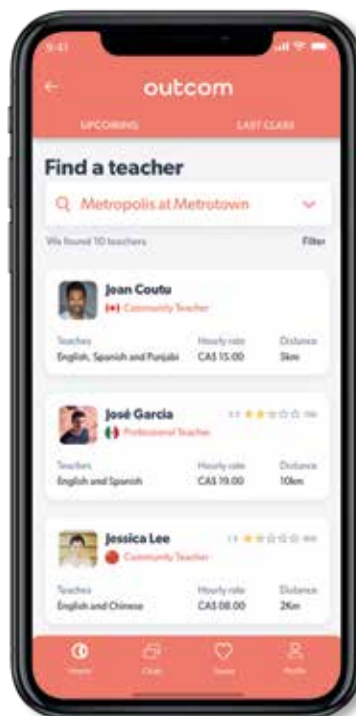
9:41

outcom

UPCOMING

LAST CLASS

Find a teacher

Metropolis at Metrotown

We found 10 teachers

Filter

Joan Coutu

Community Teacher

Teaches
English, Spanish and Punjabi

Hourly rate
CA$ 15.00

Distance
5km

José Garcia

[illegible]

Professional Teacher

Teaches
English and Spanish

Hourly rate
CA$ 19.00

Distance
10km

Jessica Lee

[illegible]

Community Teacher

Teaches
English and Chinese

Hourly rate
CA$ 08.00

Distance
2Km

Home

Class

Saved

Profile